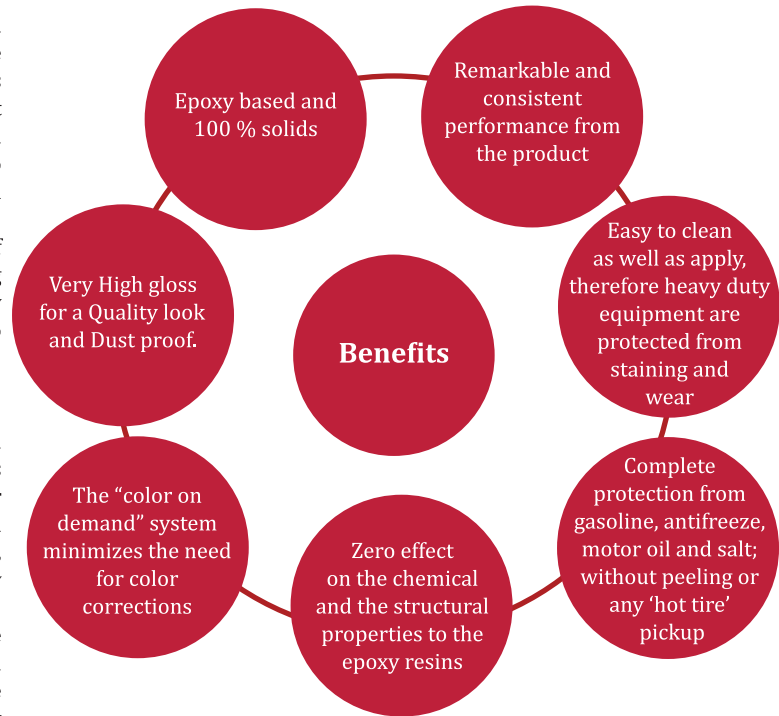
Benefits

Epoxy based and 100 % solids

Remarkable and consistent performance from the product

Easy to clean as well as apply, therefore heavy duty equipment are protected from staining and wear

Complete protection from gasoline, antifreeze, motor oil and salt; without peeling or any 'hot tire' pickup

Zero effect on the chemical and the structural properties to the epoxy resins

The "color on demand" system minimizes the need for color corrections

Very High gloss for a Quality look and Dust proof.